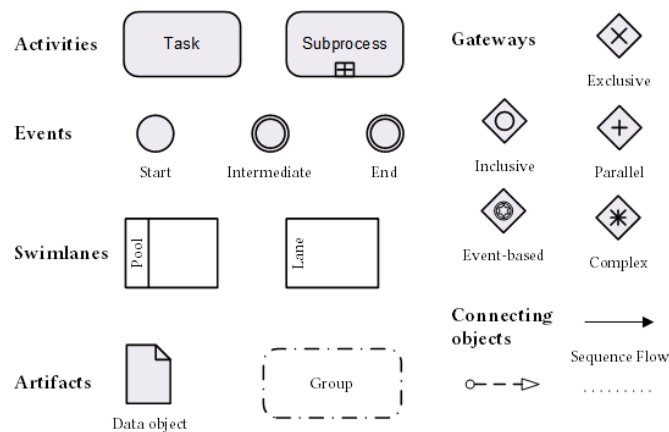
Activities

Task

Subprocess

Gateways

Exclusive

Events

Start

Intermediate

End

Inclusive

Parallel

Event-based

Complex

Swimlanes

Pool

Lane

Connecting objects

Sequence Flow

Artifacts

Data object

Group